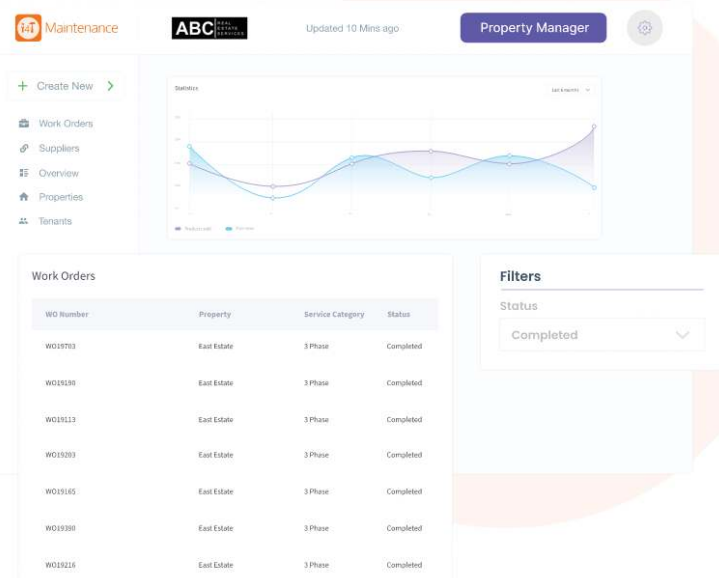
Maintenance

ABC REAL ESTATE SERVICES

Updated 10 Mins ago

Property Manager

+ Create New >

Work Orders

Suppliers

Overview

Properties

Tenants

Statistics

Last 6 months

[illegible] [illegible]

Work Orders

| WO Number | Property | Service Category | Status |
|---|---|---|---|
| WO19703 | East Estate | 3 Phase | Completed |
| WO19190 | East Estate | 3 Phase | Completed |
| WO19113 | East Estate | 3 Phase | Completed |
| WO19203 | East Estate | 3 Phase | Completed |
| WO19165 | East Estate | 3 Phase | Completed |
| WO19390 | East Estate | 3 Phase | Completed |
| WO19216 | East Estate | 3 Phase | Completed |

Filters

Status

Completed